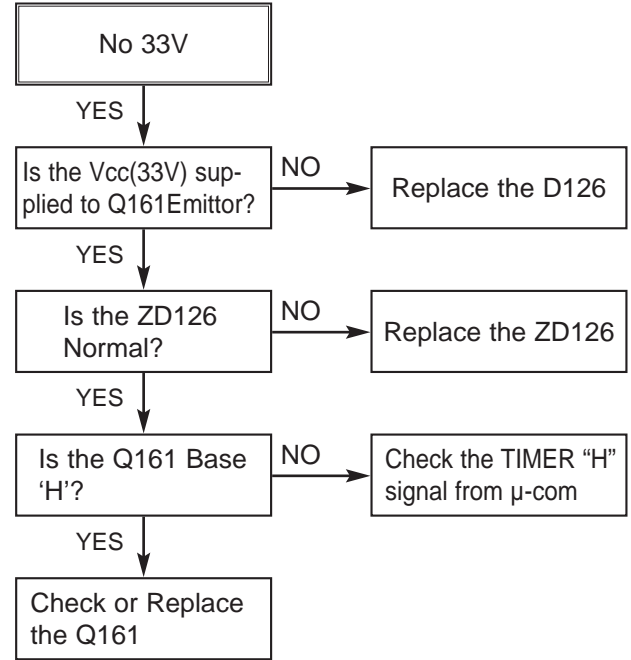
No 33V

YES

Is the Vcc(33V) supplied to Q161Emittor?

NO

Replace the D126

YES

Is the ZD126 Normal?

NO

Replace the ZD126

YES

Is the Q161 Base 'H'?

NO

Check the TIMER "H" signal from μ-com

YES

Check or Replace the Q161